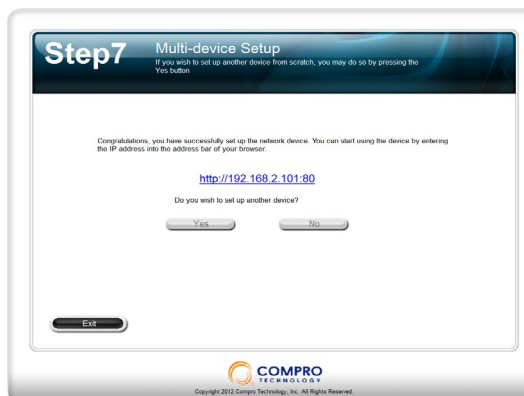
Step7

Multi-device Setup
If you wish to set up another device from scratch, you may do so by pressing the Yes button

Congratulations, you have successfully set up the network device. You can start using the device by entering the IP address into the address bar of your browser.

http://192.168.2.101:80

Do you wish to set up another device?

Yes

No

Exit

COMPRO
TECHNOLOGY

Copyright 2012 Compro Technology, Inc. All Rights Reserved.